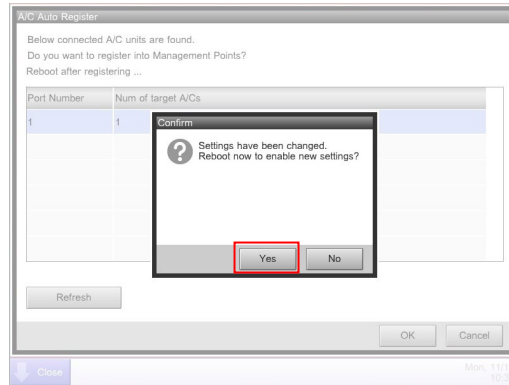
A/C Auto Register

Below connected A/C units are found.
Do you want to register into Management Points?
Reboot after registering ...

| Port Number | Num of target A/Cs |
|---|---|
| 1 | 1 |

Confirm

Settings have been changed.
Reboot now to enable new settings?

Yes No

Refresh

OK Cancel

Close

Mon. 11/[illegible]
10:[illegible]